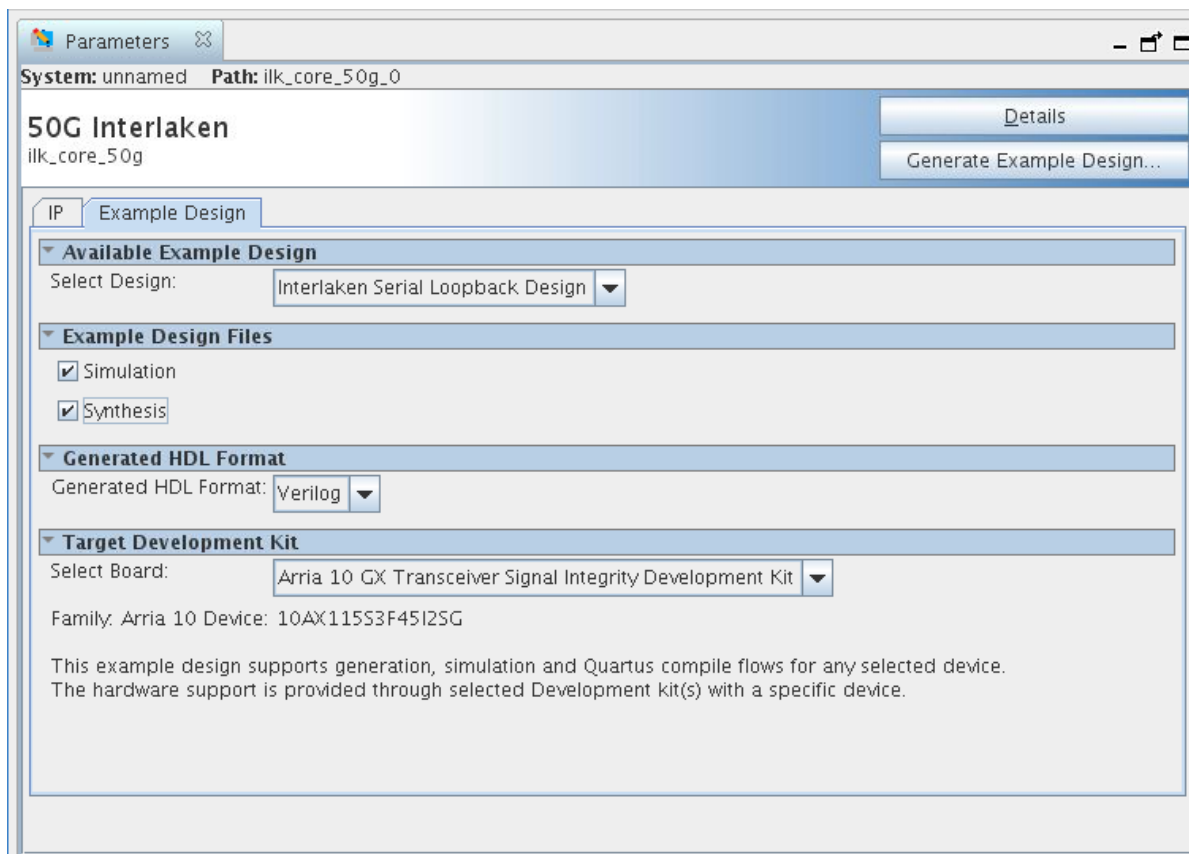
Parameters

System: unnamed Path: ilk_core_50g_0

50G Interlaken
ilk_core_50g

Details

Generate Example Design...

IP | Example Design

Available Example Design

Select Design: Interlaken Serial Loopback Design

Example Design Files

Simulation

Synthesis

Generated HDL Format

Generated HDL Format: Verilog

Target Development Kit

Select Board: Arria 10 GX Transceiver Signal Integrity Development Kit

Family: Arria 10 Device: 10AX115S3F45I2SG

This example design supports generation, simulation and Quartus compile flows for any selected device.
The hardware support is provided through selected Development kit(s) with a specific device.